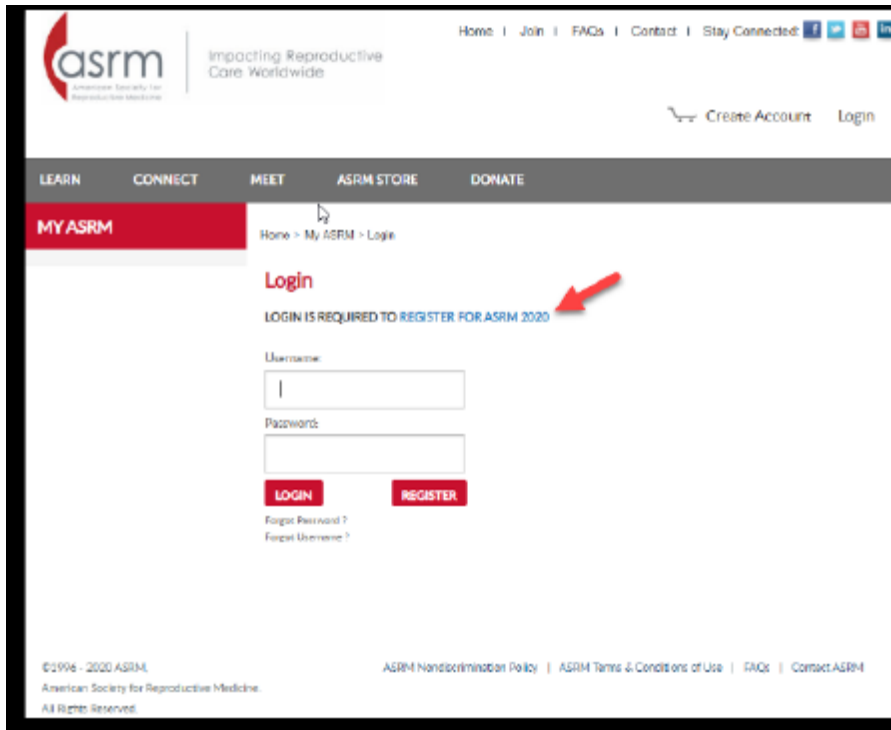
asrm
American Society for Reproductive Medicine

Impacting Reproductive Care Worldwide

Home | Join | FAQs | Contact | Stay Connected: f in

Create Account Login

LEARN CONNECT MEET ASRM STORE DONATE

MY ASRM

Home > My ASRM > Login

Login

LOGIN IS REQUIRED TO REGISTER FOR ASRM 2020

Username:

Password:

LOGIN REGISTER

Forgot Password ?
Forgot Username ?

©1996 - 2020 ASRM,
American Society for Reproductive Medicine.
All Rights Reserved.

ASRM Nondiscrimination Policy | ASRM Terms & Conditions of Use | FAQs | Contact ASRM